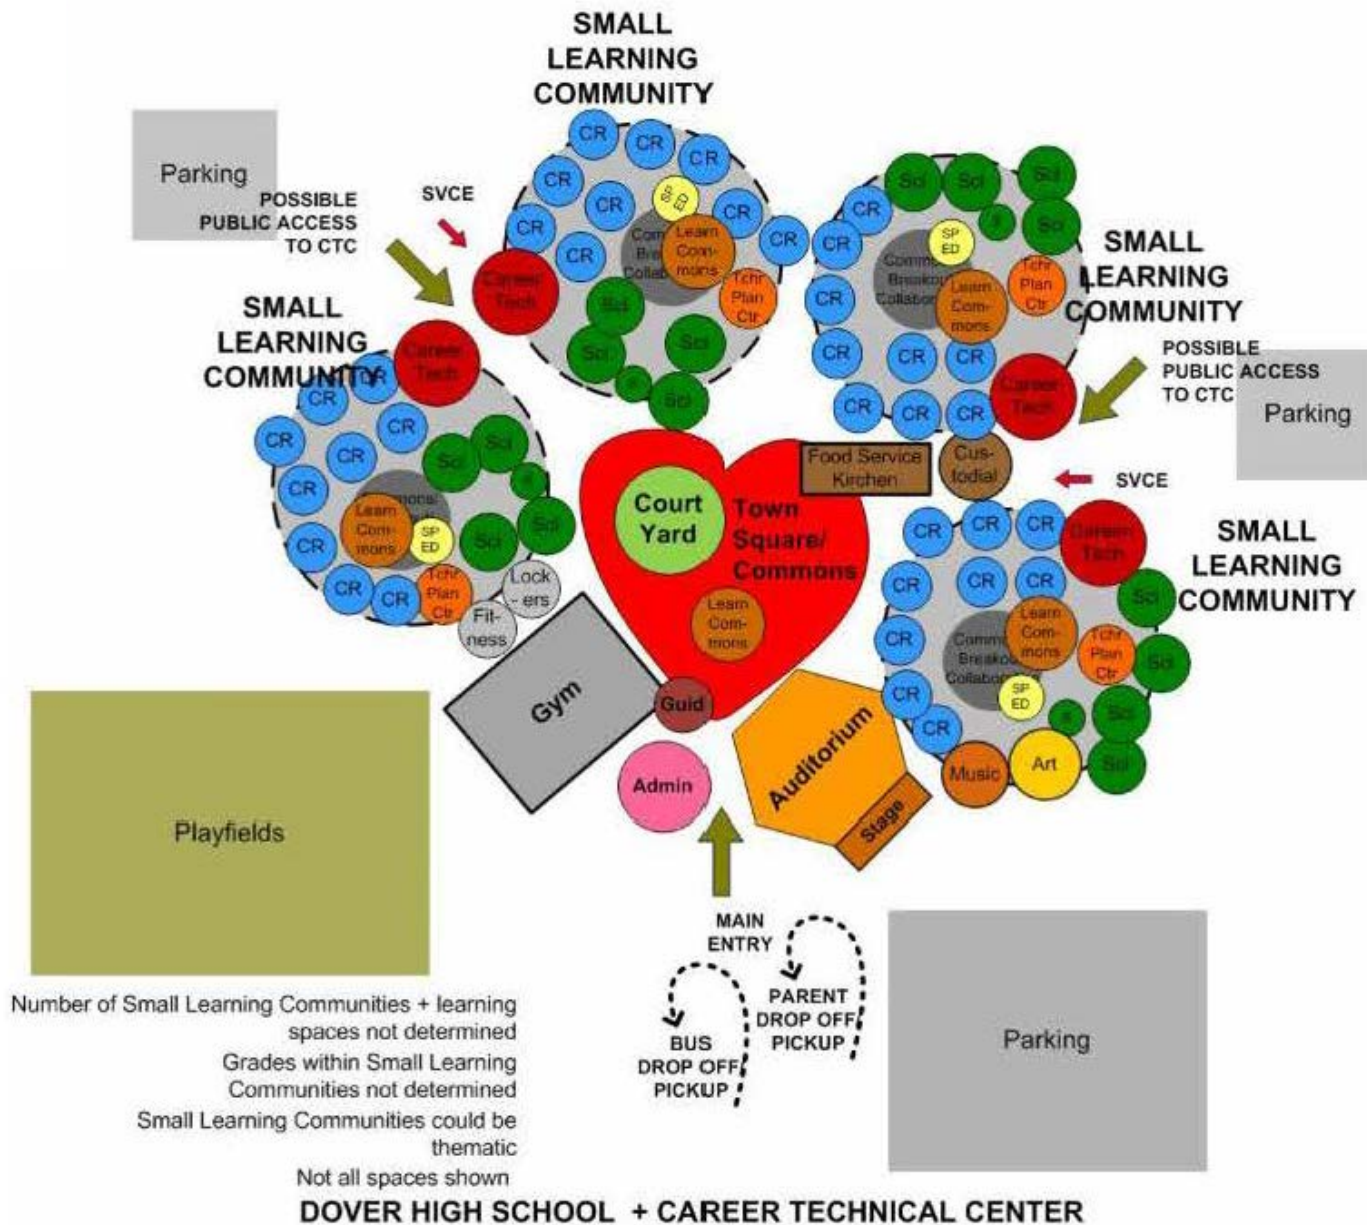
SMALL LEARNING COMMUNITY

Parking

POSSIBLE PUBLIC ACCESS TO CTC

SVCE

CR CR CR CR CR CR CR CR CR CR CR

SP ED

Comm Breakout Collab

Learn Commons

Tchr Plan Ctr

Career Tech

Sci Sci Sci Sci

SMALL LEARNING COMMUNITY

Sci Sci Sci Sci

SP ED

Comm Breakout Collabor

Learn Commons

Tchr Plan Ctr

CR CR CR CR CR CR CR CR CR CR

SMALL LEARNING COMMUNITY

POSSIBLE PUBLIC ACCESS TO CTC

Parking

Career Tech

SMALL LEARNING COMMUNITY

Career Tech

CR CR CR CR CR CR CR CR CR CR CR

Commons

Learn Commons

SP ED

Tchr Plan Ctr

Sci Sci Sci Sci

Lock - ers

Fit- ness

Food Service Kitchen

Cus- todial

SVCE

Court Yard

Town Square/ Commons

Learn Commons

SMALL LEARNING COMMUNITY

CR CR CR CR CR CR CR CR CR CR

Career Tech

Comm Breakout Collabor

Learn Commons

Tchr Plan Ctr

SP ED

Sci Sci Sci Sci

Music

Art

Gym

Guid

Admin

Auditorium

Stage

Playfields

MAIN ENTRY

BUS DROP OFF PICKUP

PARENT DROP OFF PICKUP

Parking

Number of Small Learning Communities + learning spaces not determined

Grades within Small Learning Communities not determined

Small Learning Communities could be thematic

Not all spaces shown

DOVER HIGH SCHOOL + CAREER TECHNICAL CENTER